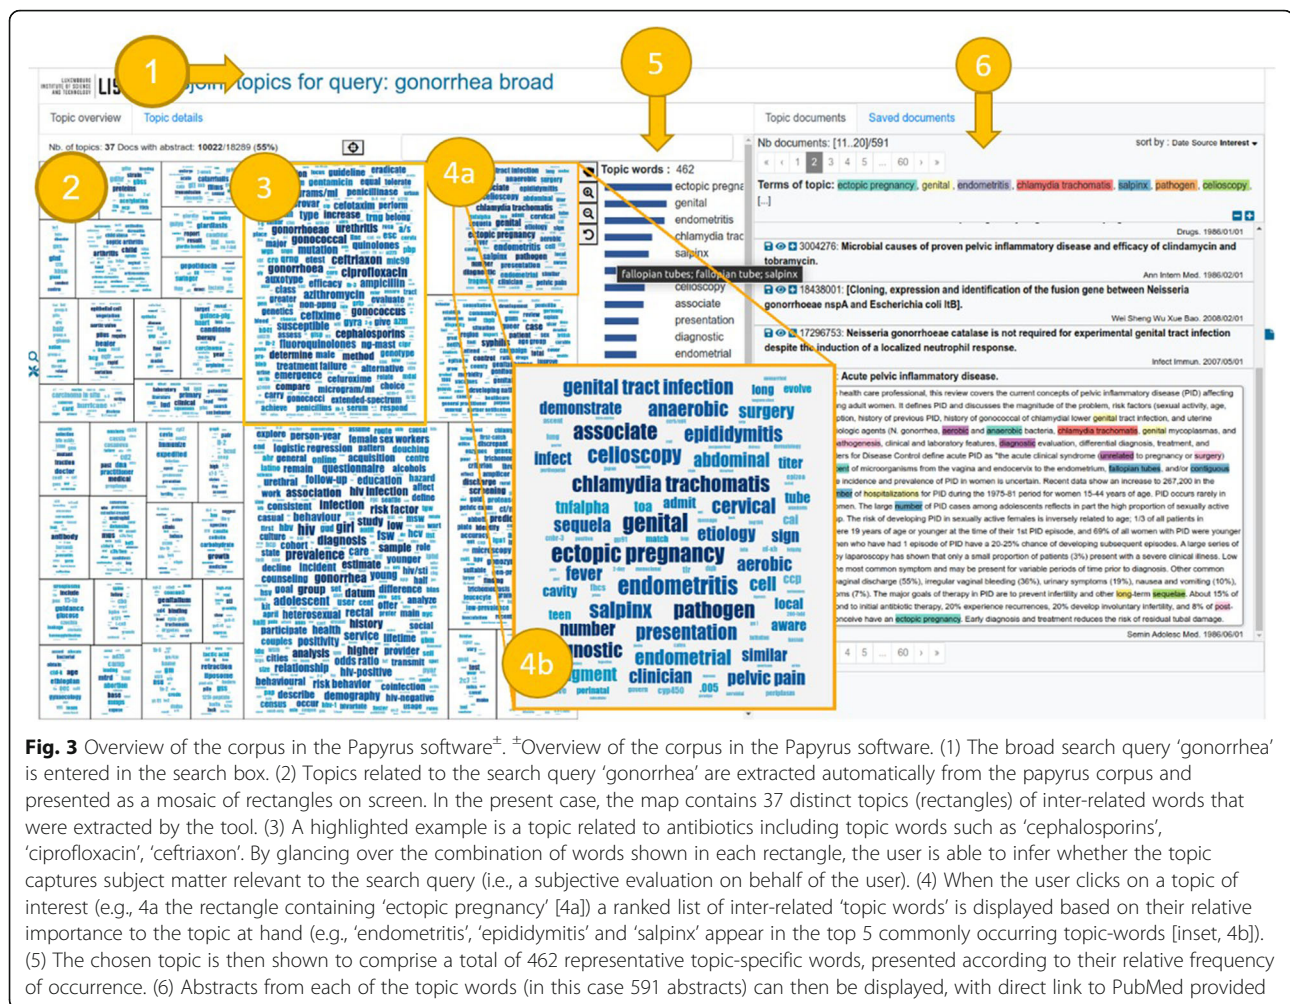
1

5

6

LUXEMBOURG INSTITUTE OF SCIENCE AND TECHNOLOGY LIS

topics for query: gonorrhea broad

Topic overview Topic details

Nb. of topics: 37 Docs with abstract: 10022/18289 (55%)

2

3

4a

Topic words : 462

ectopic pregna
genital
endometritis
chlamydia trac
salpinx
fallopian tubes; fallopian tube; salpinx
celloscopy
associate
presentation
diagnostic
endometrial

gonorrhoeae urethritis
gonococcal
ceftriaxon
gonorrhoea
ciprofloxacin
azithromycin
cefixime gonococcus
susceptible
cephalosporins
fluoroquinolones
determine male method
treatment failure

Topic documents Saved documents

Nb documents: [11..20]/591 sort by : Date Source Interest

1 2 3 4 5 ... 60

Terms of topic: ectopic pregnancy, genital, endometritis, chlamydia trachomatis, salpinx, pathogen, celioscopy
[...]

Drugs. 1986/01/01

3004276: Microbial causes of proven pelvic inflammatory disease and efficacy of clindamycin and tobramycin.
Ann Intern Med. 1986/02/01

18438001: [Cloning, expression and identification of the fusion gene between Neisseria gonorrhoeae nspA and Escherichia coli ltB].
Wei Sheng Wu Xue Bao. 2008/02/01

17296753: Neisseria gonorrhoeae catalase is not required for experimental genital tract infection despite the induction of a localized neutrophil response.
Infect Immun. 2007/05/01

Acute pelvic inflammatory disease.

Semin Adolesc Med. 1986/06/01

4 5 ... 60

genital tract infection long evolve
demonstrate anaerobic surgery
associate epididymitis
infect celloscopy abdominal titer
chlamydia trachomatis
tnfalpha toa admit cervical tube
sequela genital etiology sign
ectopic pregnancy aerobic
fever
cavity endometritis cell
teen salpinx pathogen local
number presentation aware
nostic endometrial similar
gment clinician pelvic pain

4b

Fig. 3 Overview of the corpus in the Papyrus software±. ±Overview of the corpus in the Papyrus software. (1) The broad search query ‘gonorrhea’ is entered in the search box. (2) Topics related to the search query ‘gonorrhea’ are extracted automatically from the papyrus corpus and presented as a mosaic of rectangles on screen. In the present case, the map contains 37 distinct topics (rectangles) of inter-related words that were extracted by the tool. (3) A highlighted example is a topic related to antibiotics including topic words such as ‘cephalosporins’, ‘ciprofloxacin’, ‘ceftriaxon’. By glancing over the combination of words shown in each rectangle, the user is able to infer whether the topic captures subject matter relevant to the search query (i.e., a subjective evaluation on behalf of the user). (4) When the user clicks on a topic of interest (e.g., 4a the rectangle containing ‘ectopic pregnancy’ [4a]) a ranked list of inter-related ‘topic words’ is displayed based on their relative importance to the topic at hand (e.g., ‘endometritis’, ‘epididymitis’ and ‘salpinx’ appear in the top 5 commonly occurring topic-words [inset, 4b]). (5) The chosen topic is then shown to comprise a total of 462 representative topic-specific words, presented according to their relative frequency of occurrence. (6) Abstracts from each of the topic words (in this case 591 abstracts) can then be displayed, with direct link to PubMed provided